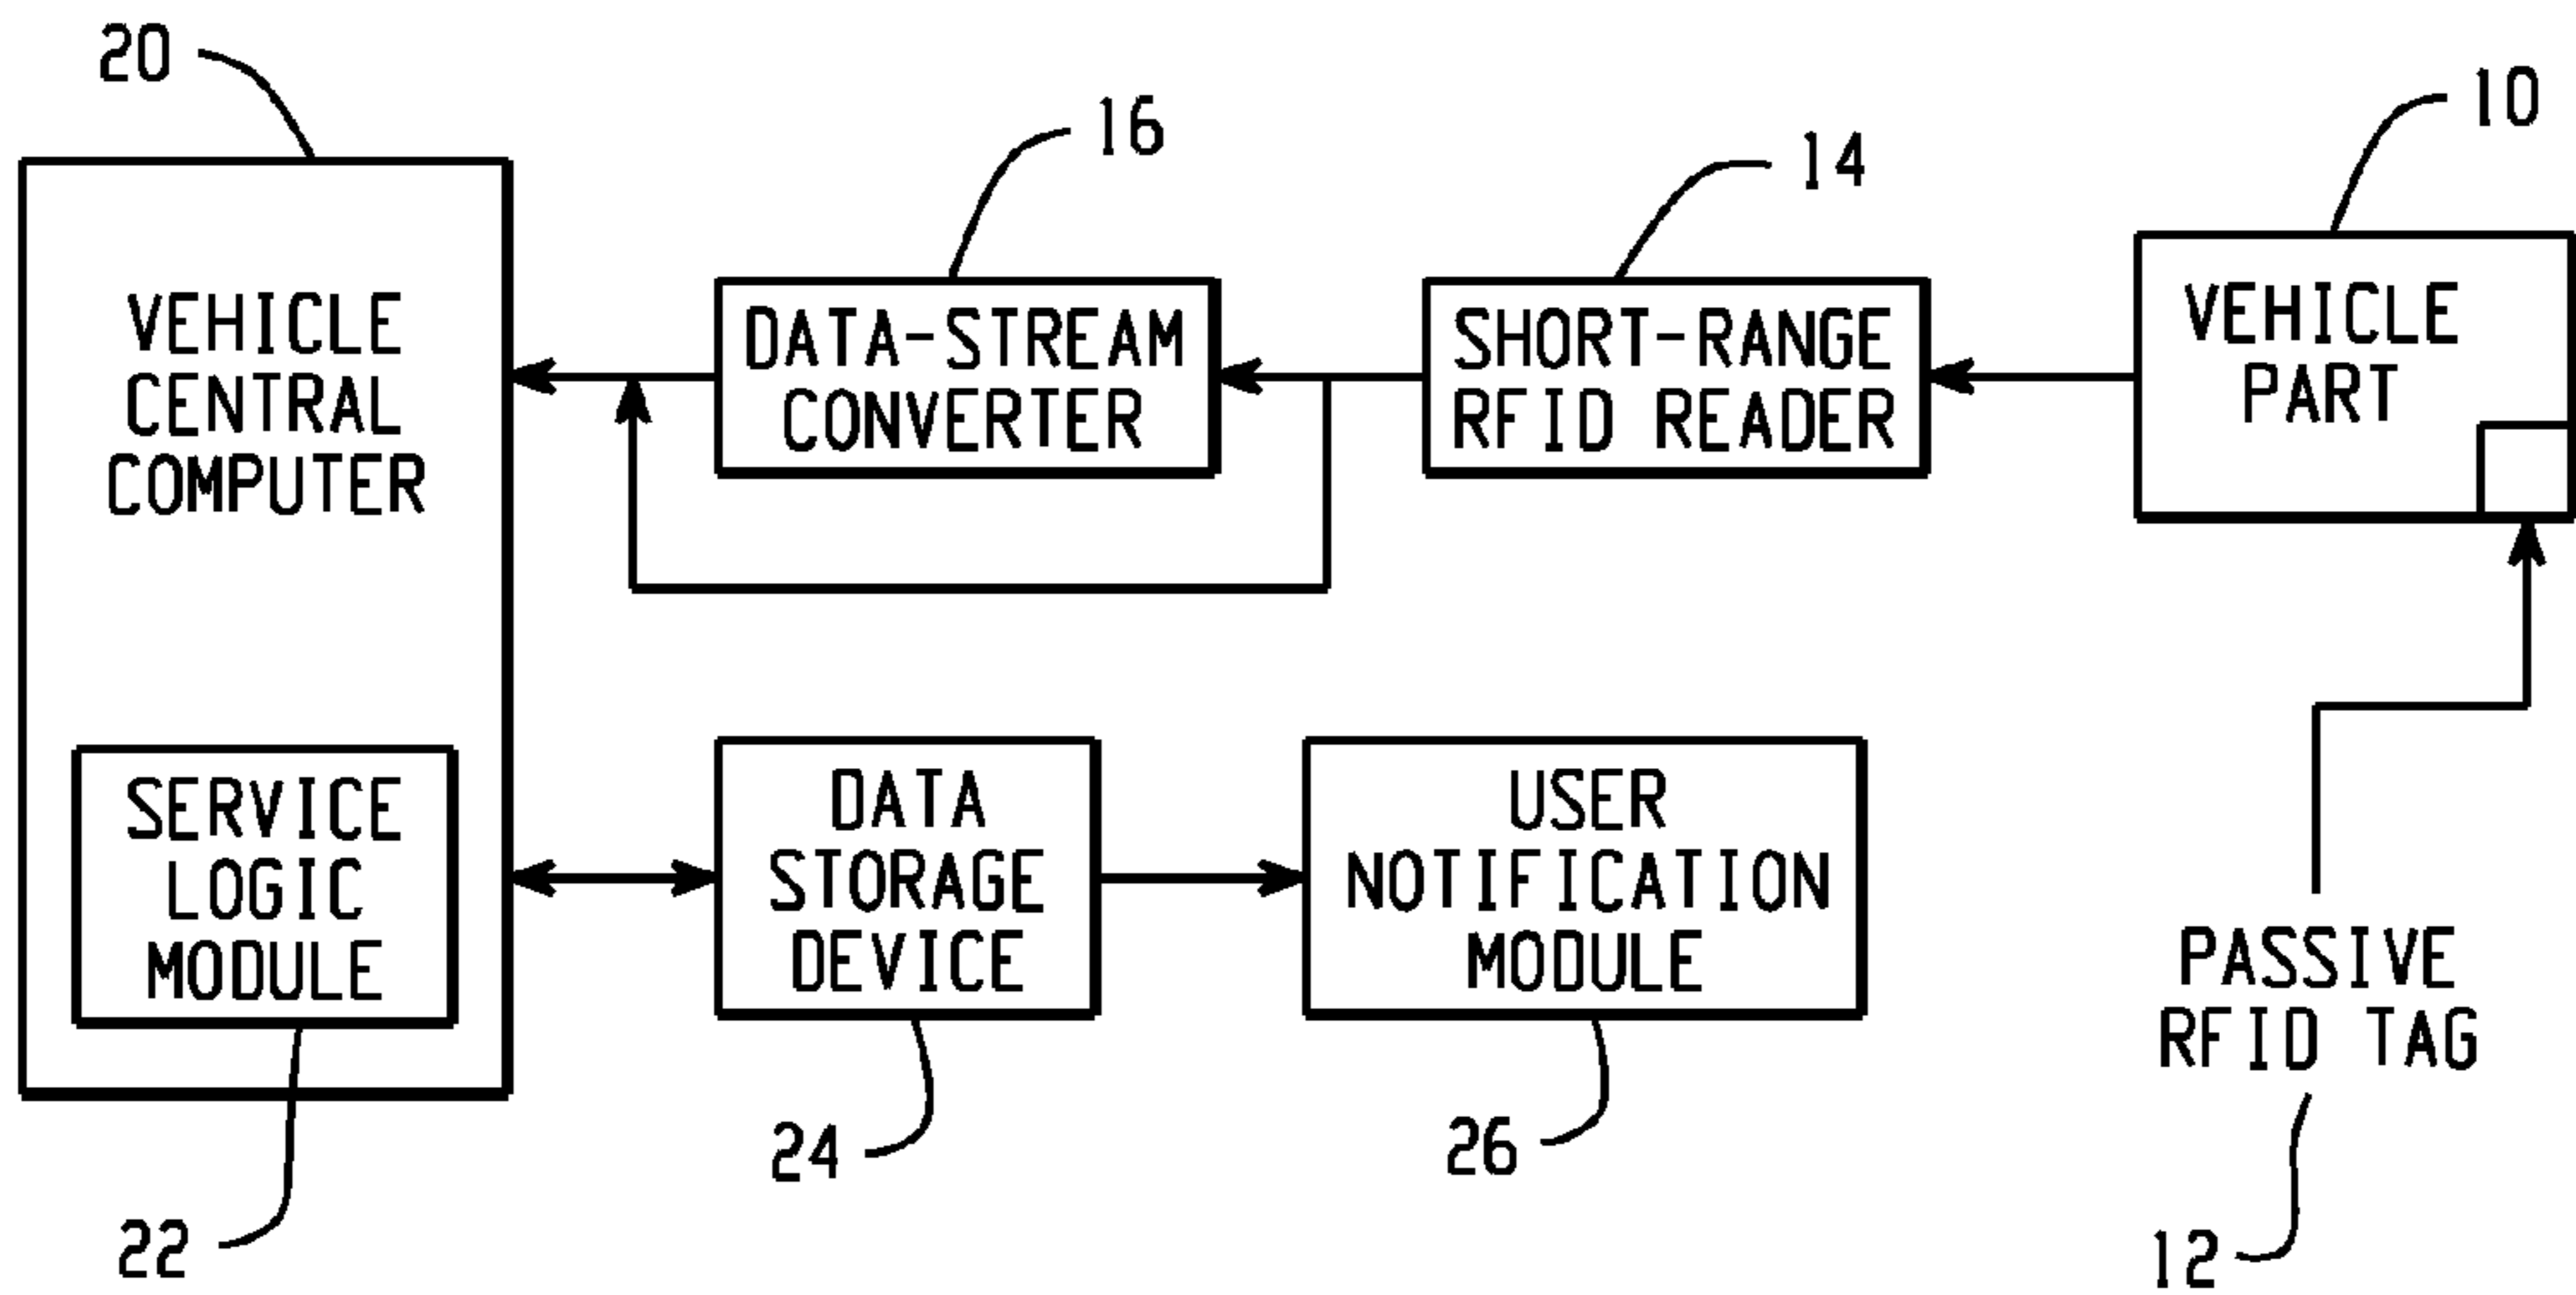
20

16

14

10

VEHICLE CENTRAL COMPUTER

DATA-STREAM CONVERTER

SHORT-RANGE RFID READER

VEHICLE PART

SERVICE LOGIC MODULE

DATA STORAGE DEVICE

USER NOTIFICATION MODULE

PASSIVE RFID TAG

24

26

22

12